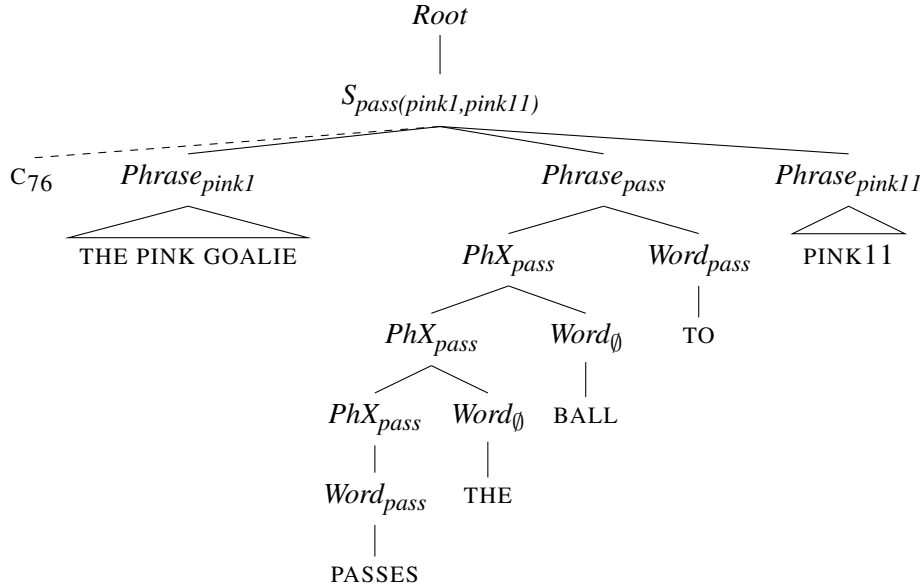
*Root*

$S_{pass(pink1,pink11)}$

$C_{76}$ $Phrase_{pink1}$ $Phrase_{pass}$ $Phrase_{pink11}$

THE PINK GOALIE

$PhX_{pass}$ $Word_{pass}$

PINK11

$PhX_{pass}$ $Word_{\emptyset}$

TO

$PhX_{pass}$ $Word_{\emptyset}$

BALL

$Word_{pass}$

THE

PASSES